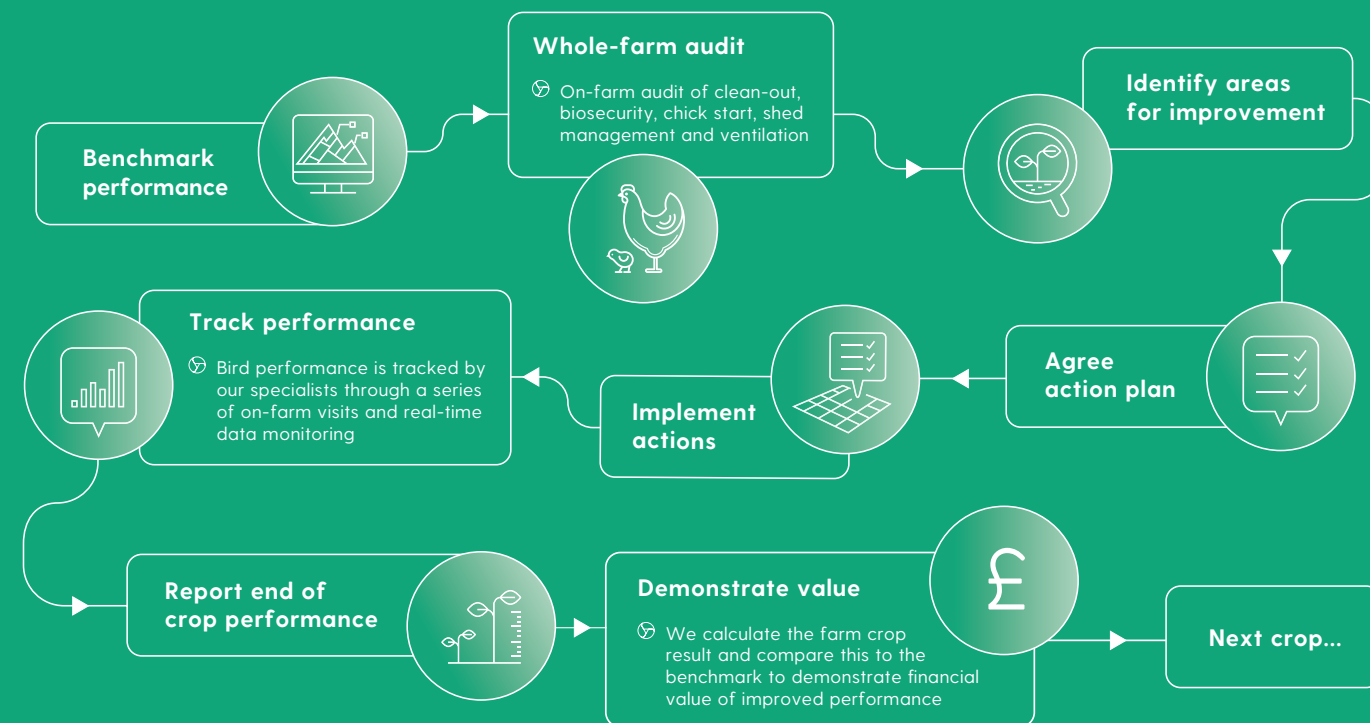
Benchmark performance

Whole-farm audit

On-farm audit of clean-out, biosecurity, chick start, shed management and ventilation

Identify areas for improvement

Agree action plan

Implement actions

Track performance

Bird performance is tracked by our specialists through a series of on-farm visits and real-time data monitoring

Report end of crop performance

Demonstrate value

We calculate the farm crop result and compare this to the benchmark to demonstrate financial value of improved performance

£

Next crop...